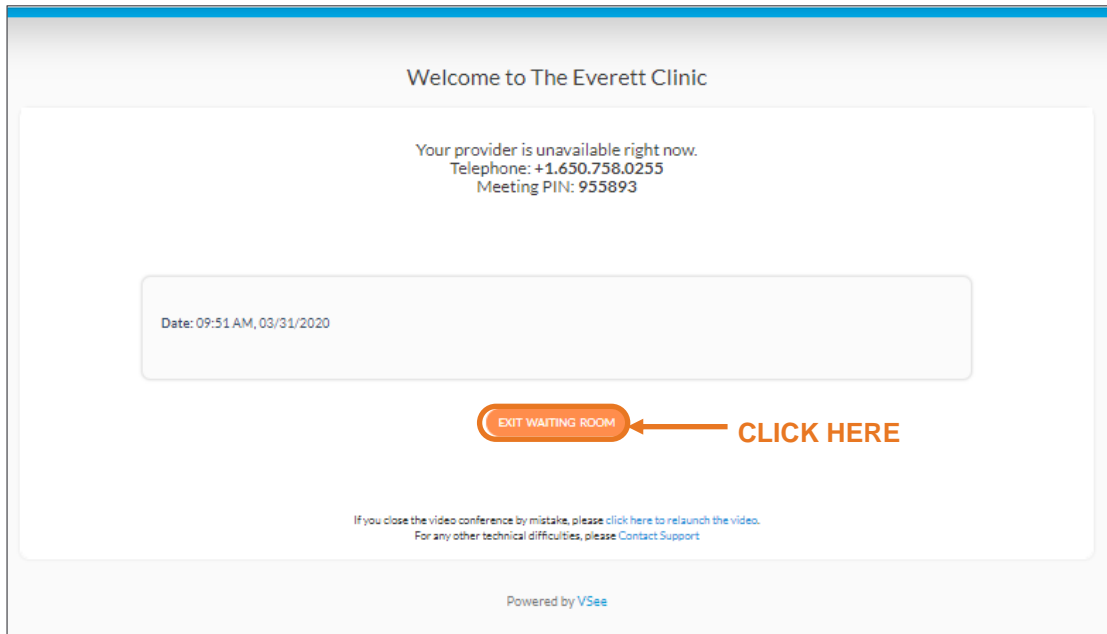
Welcome to The Everett Clinic

Your provider is unavailable right now.
Telephone: +1.650.758.0255
Meeting PIN: 955893

Date: 09:51 AM, 03/31/2020

EXIT WAITING ROOM

CLICK HERE

If you close the video conference by mistake, please click here to relaunch the video.
For any other technical difficulties, please Contact Support

Powered by VSee